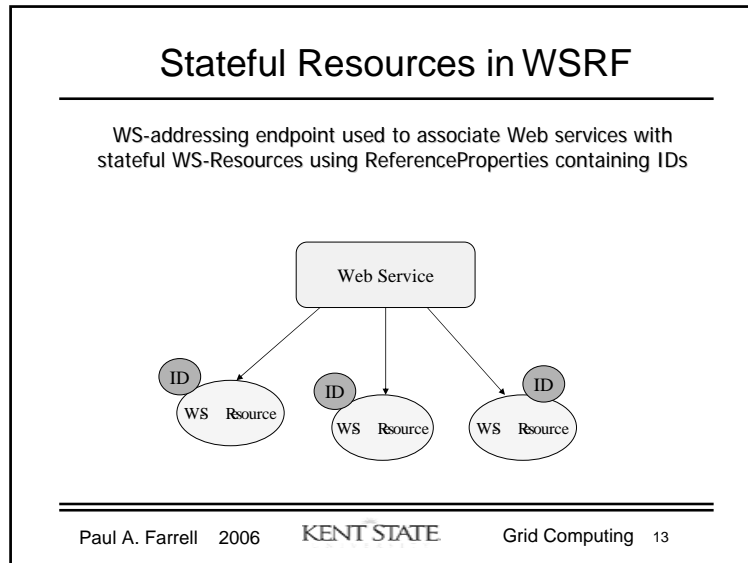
Stateful Resources in WSRF

WS-addressing endpoint used to associate Web services with stateful WS-Resources using ReferenceProperties containing IDs

Web Service

ID

WS Rsource

ID

WS Rsource

ID

WS Rsource

Paul A. Farrell 2006

KENT STATE

Grid Computing 13